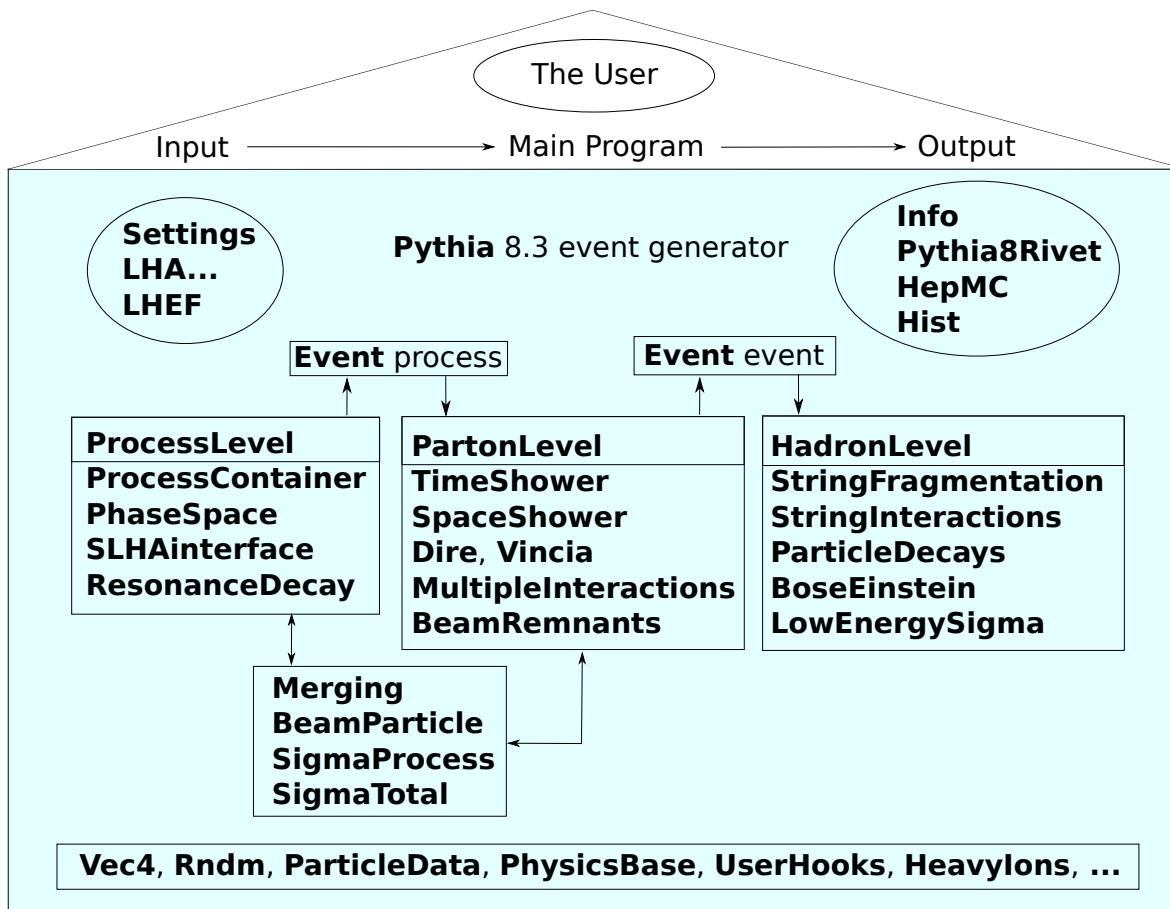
The User

Input → Main Program → Output

Settings
LHA...
LHEF

Pythia 8.3 event generator

Info
Pythia8Rivet
HepMC
Hist

Event process

Event event

ProcessLevel
ProcessContainer
PhaseSpace
SLHAinterface
ResonanceDecay

PartonLevel
TimeShower
SpaceShower
Dire, Vincia
MultipleInteractions
BeamRemnants

HadronLevel
StringFragmentation
StringInteractions
ParticleDecays
BoseEinstein
LowEnergySigma

Merging
BeamParticle
SigmaProcess
SigmaTotal

Vec4, Rndm, ParticleData, PhysicsBase, UserHooks, HeavyIons, ...